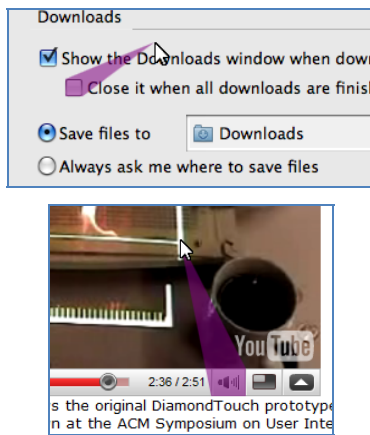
Downloads

Show the Downloads window when down

Close it when all downloads are finish

Save files to

Downloads

Always ask me where to save files

YouTube

2:36 / 2:51

s the original DiamondTouch prototype

n at the ACM Symposium on User Inte